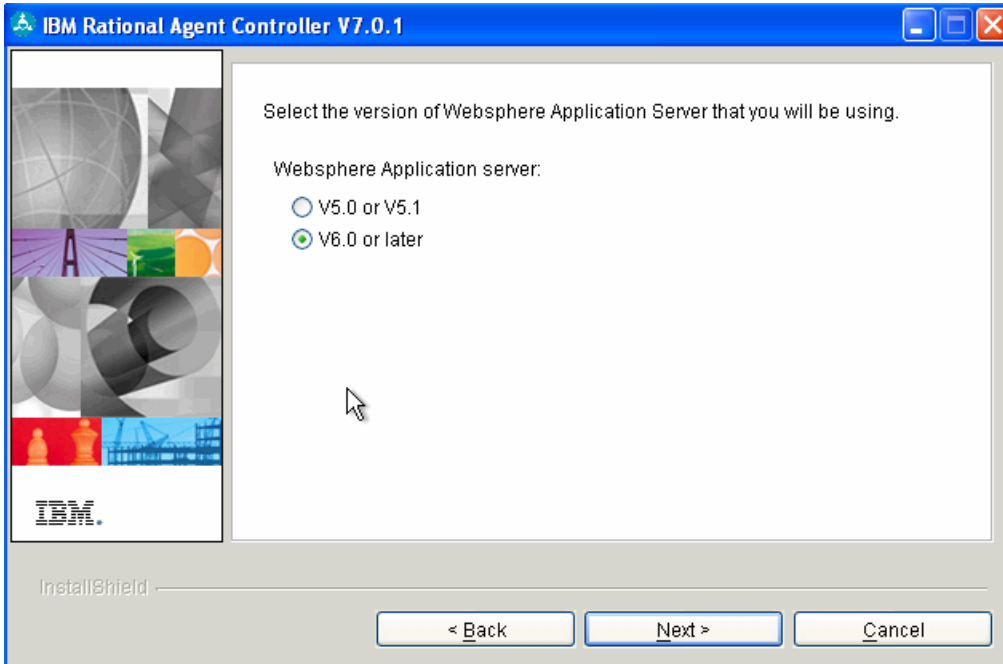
IBM Rational Agent Controller V7.0.1

Select the version of Websphere Application Server that you will be using.

Websphere Application server:

V5.0 or V5.1

V6.0 or later

IBM.

InstallShield

< Back

Next >

Cancel